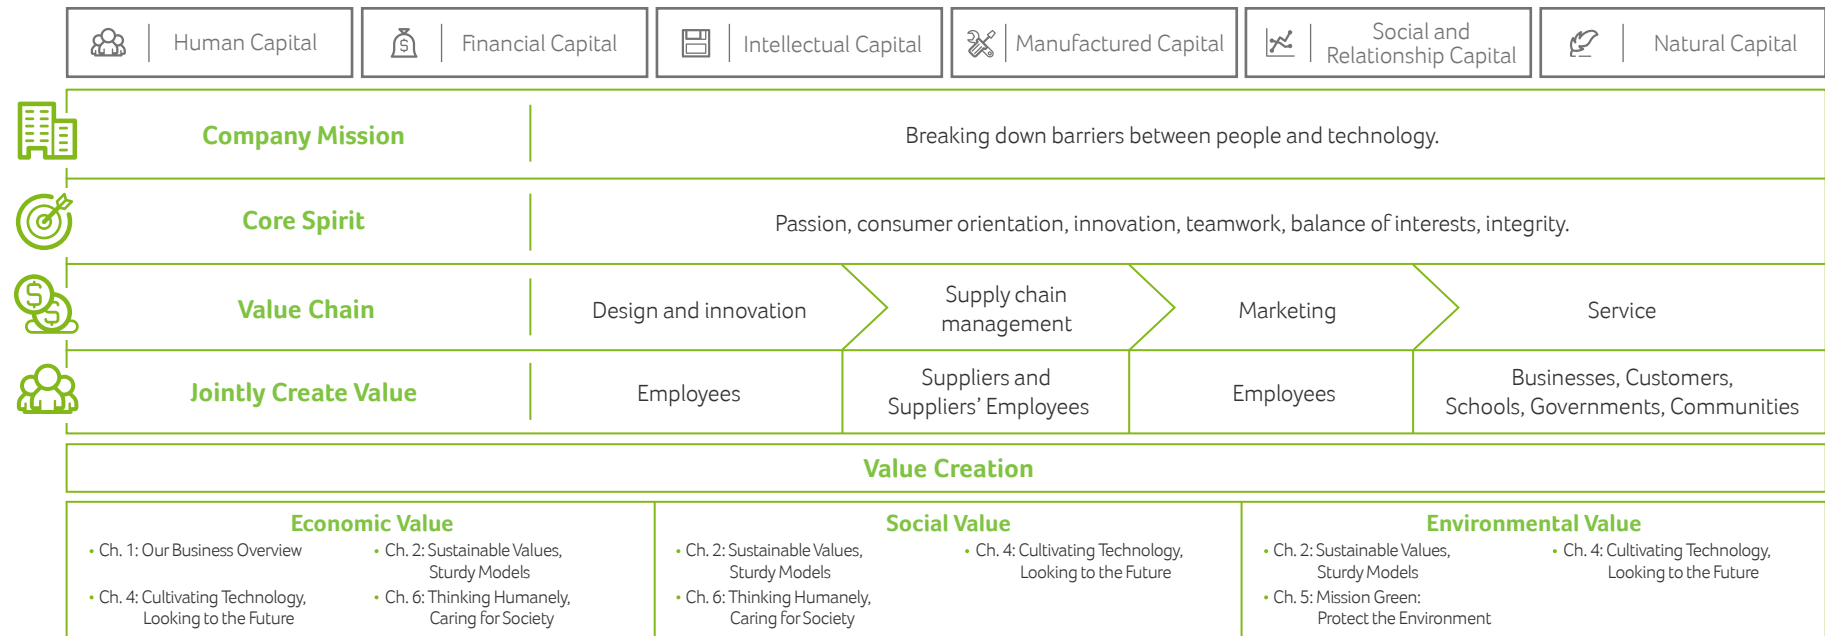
Human Capital | Financial Capital | Intellectual Capital | Manufactured Capital | Social and Relationship Capital | Natural Capital

| Company Mission | Breaking down barriers between people and technology. | | | |
|---|---|---|---|---|
| Core Spirit | Passion, consumer orientation, innovation, teamwork, balance of interests, integrity. | | | |
| Value Chain | Design and innovation | Supply chain management | Marketing | Service |
| Jointly Create Value | Employees | Suppliers and Suppliers' Employees | Employees | Businesses, Customers, Schools, Governments, Communities |

Value Creation

Economic Value
• Ch. 1: Our Business Overview
• Ch. 2: Sustainable Values, Sturdy Models
• Ch. 4: Cultivating Technology, Looking to the Future
• Ch. 6: Thinking Humanely, Caring for Society

Social Value
• Ch. 2: Sustainable Values, Sturdy Models
• Ch. 4: Cultivating Technology, Looking to the Future
• Ch. 6: Thinking Humanely, Caring for Society

Environmental Value
• Ch. 2: Sustainable Values, Sturdy Models
• Ch. 4: Cultivating Technology, Looking to the Future
• Ch. 5: Mission Green: Protect the Environment